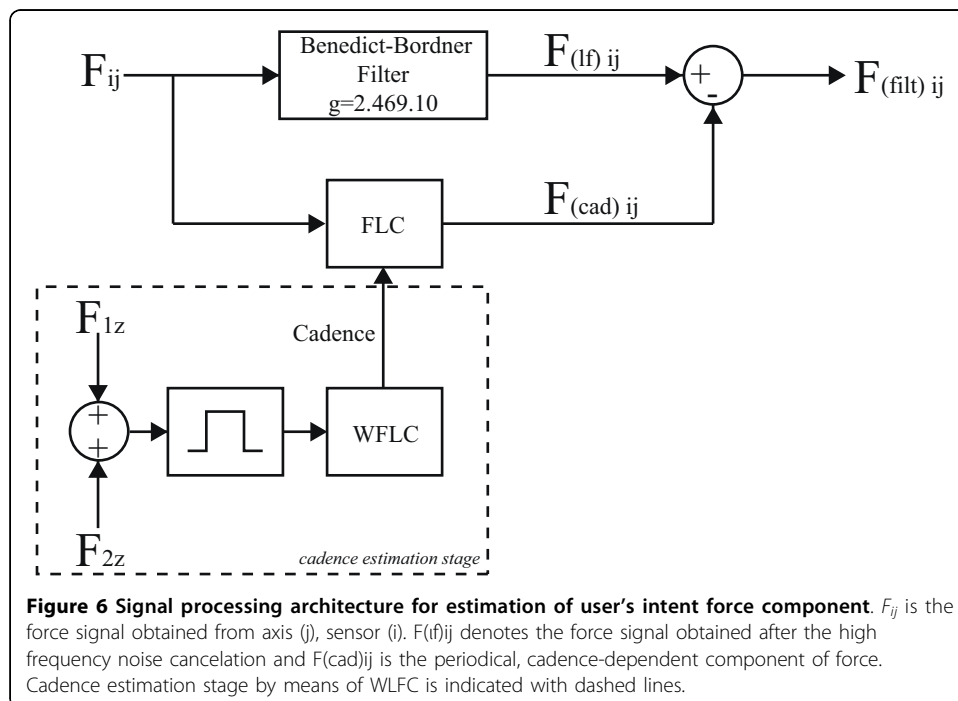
$F_{ij}$

Benedict-Bordner Filter g=2.469.10

$F_{(lf)\ ij}$

+

-

$F_{(filt)\ ij}$

FLC

$F_{(cad)\ ij}$

$F_{1z}$

Cadence

+

+

WFLC

$F_{2z}$

cadence estimation stage

**Figure 6 Signal processing architecture for estimation of user's intent force component**. $F_{ij}$ is the force signal obtained from axis (j), sensor (i). F(lf)ij denotes the force signal obtained after the high frequency noise cancelation and F(cad)ij is the periodical, cadence-dependent component of force. Cadence estimation stage by means of WLFC is indicated with dashed lines.